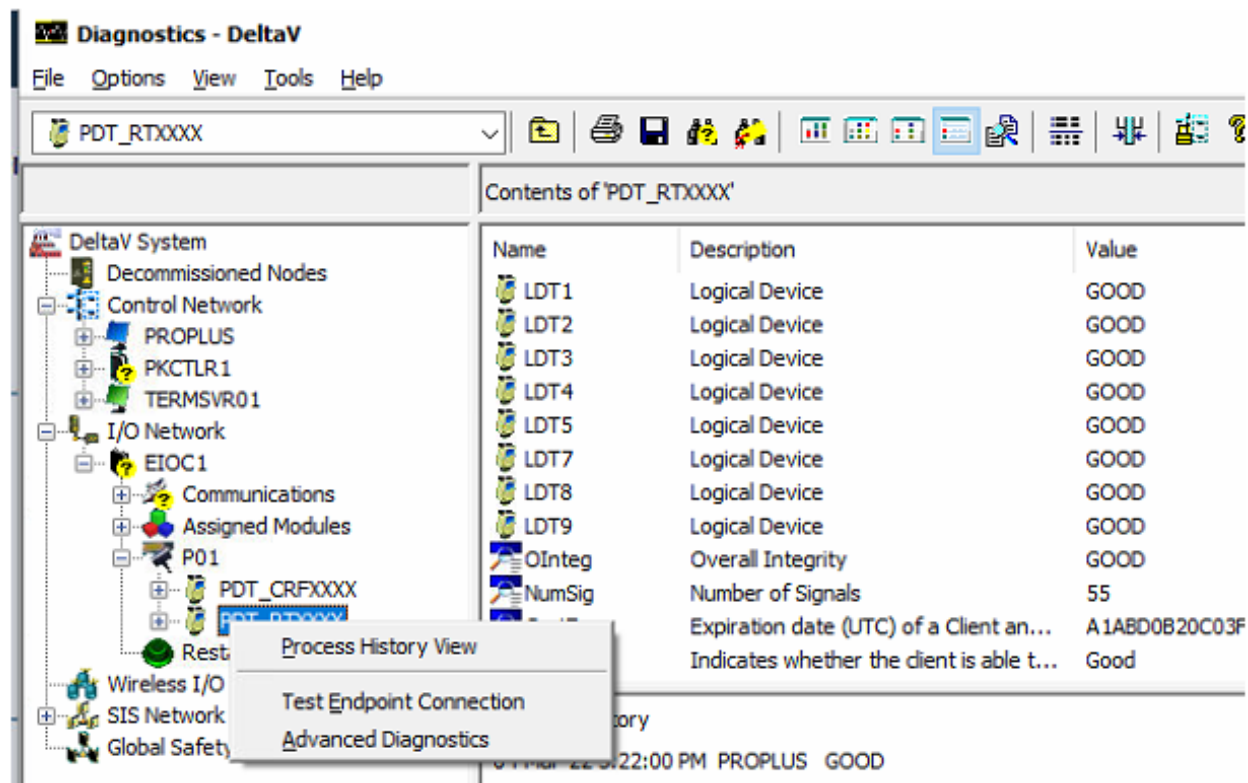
Diagnostics - DeltaV

File Options View Tools Help

PDT_RTXXXX

Contents of 'PDT_RTXXXX'

DeltaV System
Decommissioned Nodes
Control Network
PROPLUS
PKCTLR1
TERMSVR01
I/O Network
EIOC1
Communications
Assigned Modules
P01
PDT_CRFXXXX
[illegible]
Resta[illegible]
Wireless I/O
SIS Network
Global Safety

| Name | Description | Value |
|---|---|---|
| LDT1 | Logical Device | GOOD |
| LDT2 | Logical Device | GOOD |
| LDT3 | Logical Device | GOOD |
| LDT4 | Logical Device | GOOD |
| LDT5 | Logical Device | GOOD |
| LDT7 | Logical Device | GOOD |
| LDT8 | Logical Device | GOOD |
| LDT9 | Logical Device | GOOD |
| OInteg | Overall Integrity | GOOD |
| NumSig | Number of Signals | 55 |
| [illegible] | Expiration date (UTC) of a Client an... | A1ABD0B20C03F |
| | Indicates whether the client is able t... | Good |

Process History View
Test Endpoint Connection
Advanced Diagnostics

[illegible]tory
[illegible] Mar 22 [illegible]:22:00 PM PROPLUS GOOD